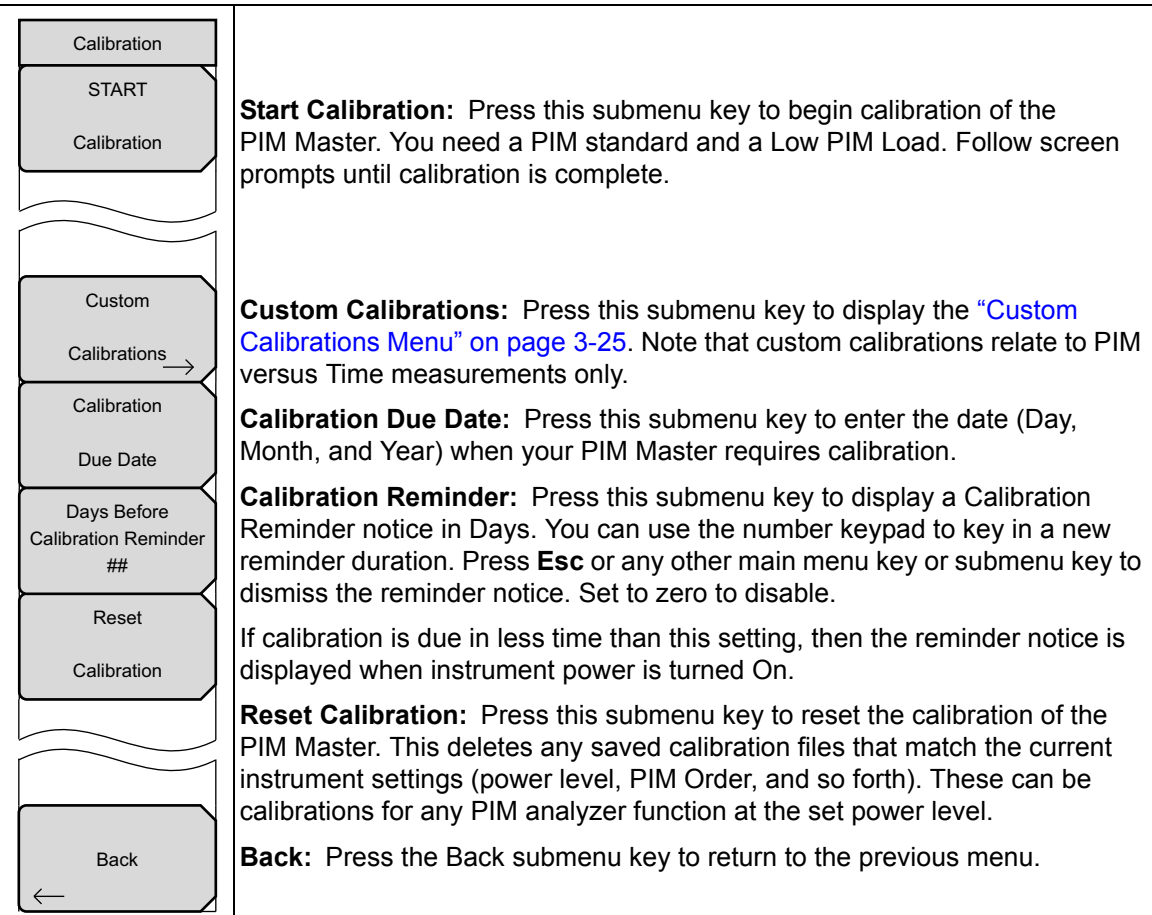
Calibration

START

Calibration

Custom

Calibrations

Calibration

Due Date

Days Before Calibration Reminder ##

Reset

Calibration

Back

**Start Calibration:** Press this submenu key to begin calibration of the PIM Master. You need a PIM standard and a Low PIM Load. Follow screen prompts until calibration is complete.

**Custom Calibrations:** Press this submenu key to display the "Custom Calibrations Menu" on page 3-25. Note that custom calibrations relate to PIM versus Time measurements only.

**Calibration Due Date:** Press this submenu key to enter the date (Day, Month, and Year) when your PIM Master requires calibration.

**Calibration Reminder:** Press this submenu key to display a Calibration Reminder notice in Days. You can use the number keypad to key in a new reminder duration. Press **Esc** or any other main menu key or submenu key to dismiss the reminder notice. Set to zero to disable.

If calibration is due in less time than this setting, then the reminder notice is displayed when instrument power is turned On.

**Reset Calibration:** Press this submenu key to reset the calibration of the PIM Master. This deletes any saved calibration files that match the current instrument settings (power level, PIM Order, and so forth). These can be calibrations for any PIM analyzer function at the set power level.

**Back:** Press the Back submenu key to return to the previous menu.